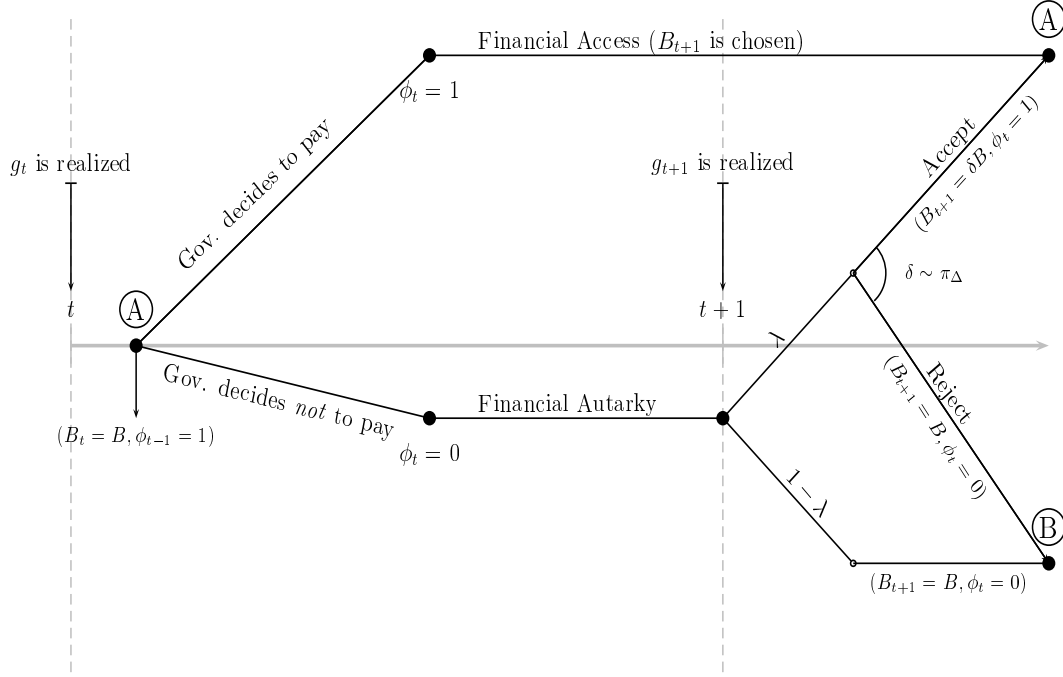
Financial Access ($B_{t+1}$ is chosen)

A

$\phi_t = 1$

Gov. decides to pay

$g_t$ is realized

$g_{t+1}$ is realized

Accept

($B_{t+1} = \delta B, \phi_t = 1$)

$\delta \sim \pi_\Delta$

$t$

A

$t+1$

$\lambda$

Gov. decides not to pay

Financial Autarky

Reject

($B_{t+1} = B, \phi_t = 0$)

($B_t = B, \phi_{t-1} = 1$)

$\phi_t = 0$

$1-\lambda$

B

($B_{t+1} = B, \phi_t = 0$)